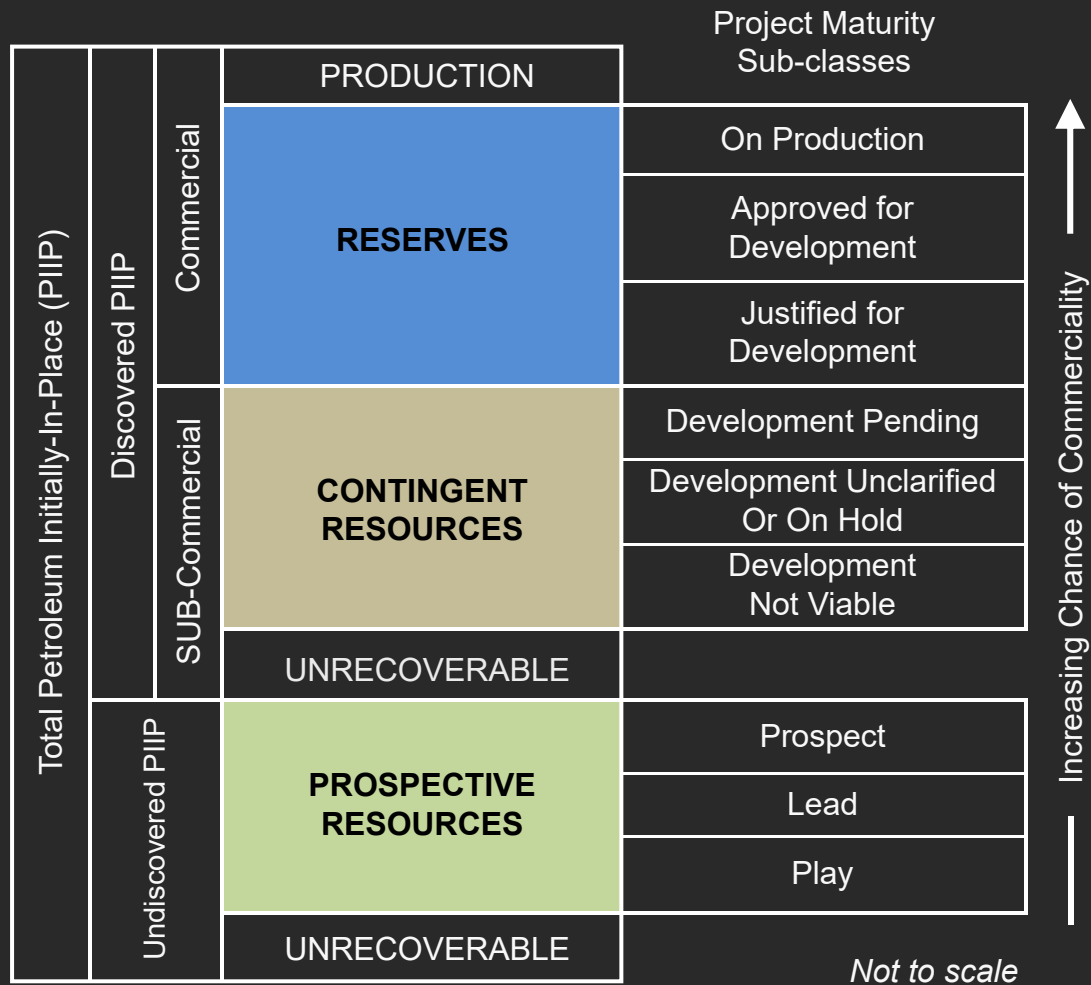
Project Maturity Sub-classes

Total Petroleum Initially-In-Place (PIIP)

Discovered PIIP

Commercial

PRODUCTION

RESERVES

On Production

Approved for Development

Justified for Development

SUB-Commercial

CONTINGENT RESOURCES

Development Pending

Development Unclarified Or On Hold

Development Not Viable

UNRECOVERABLE

Undiscovered PIIP

PROSPECTIVE RESOURCES

Prospect

Lead

Play

UNRECOVERABLE

Increasing Chance of Commerciality

Not to scale